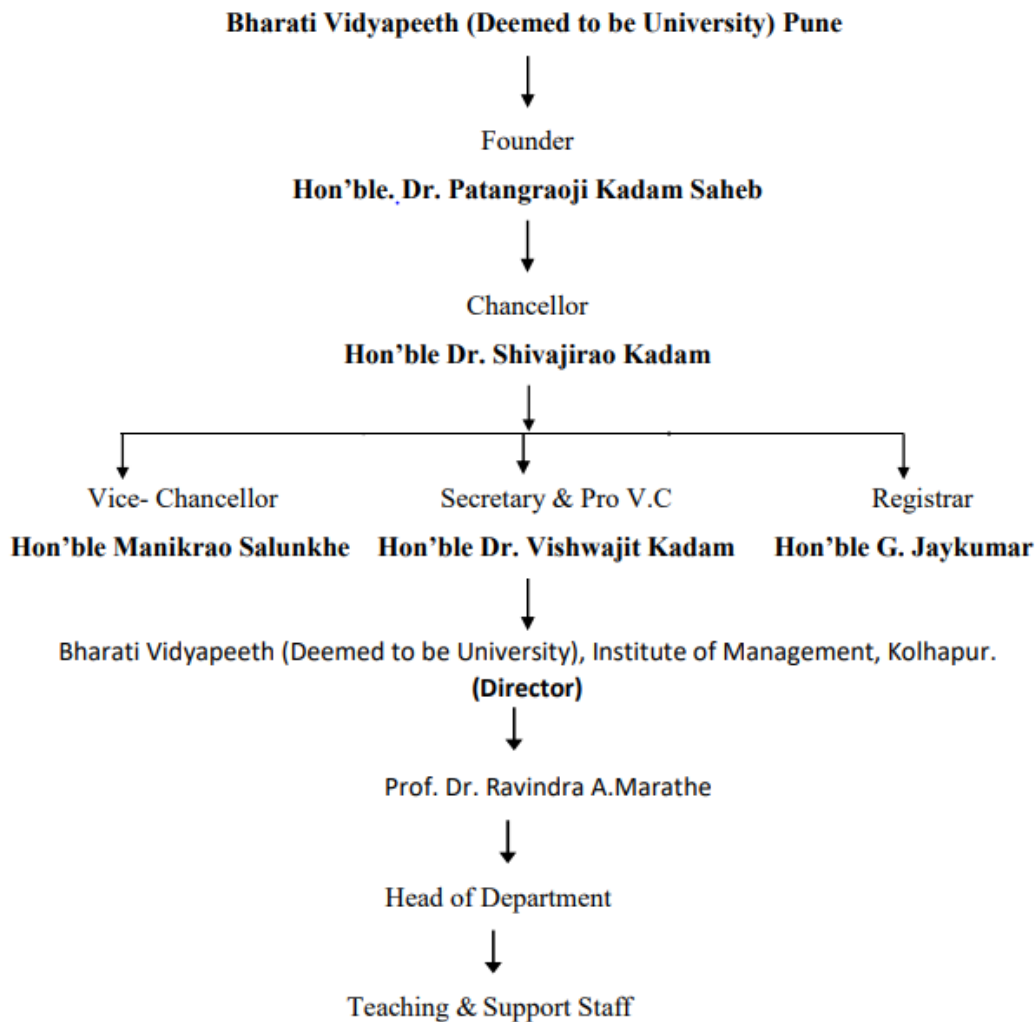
Bharati Vidyapeeth (Deemed to be University) Pune

Founder

Hon'ble. Dr. Patangraoji Kadam Saheb

Chancellor

Hon'ble Dr. Shivajirao Kadam

Vice- Chancellor

Hon'ble Manikrao Salunkhe

Secretary & Pro V.C

Hon'ble Dr. Vishwajit Kadam

Registrar

Hon'ble G. Jaykumar

Bharati Vidyapeeth (Deemed to be University), Institute of Management, Kolhapur.

(Director)

Prof. Dr. Ravindra A.Marathe

Head of Department

Teaching & Support Staff